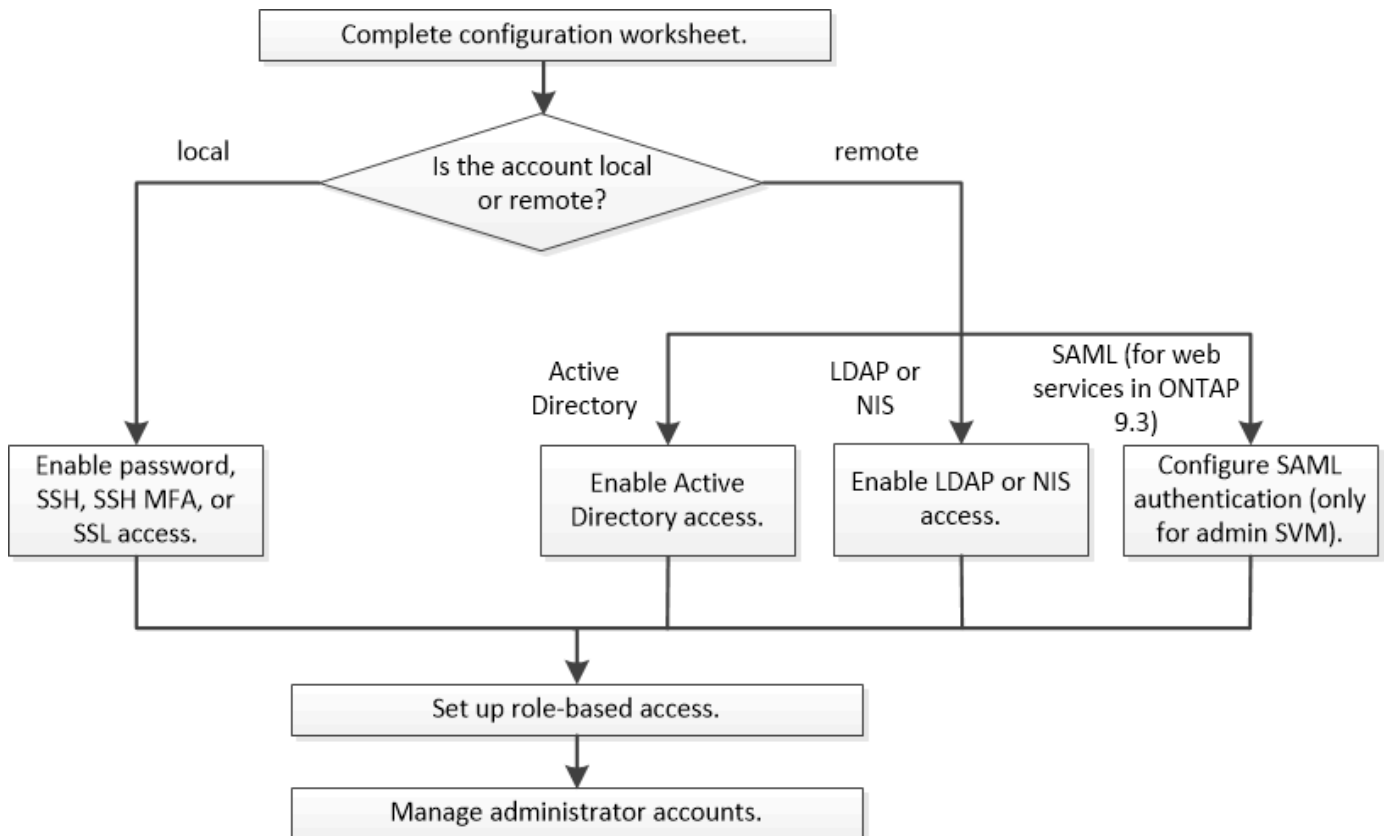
Complete configuration worksheet.

local

Is the account local or remote?

remote

Active Directory

LDAP or NIS

SAML (for web services in ONTAP 9.3)

Enable password, SSH, SSH MFA, or SSL access.

Enable Active Directory access.

Enable LDAP or NIS access.

Configure SAML authentication (only for admin SVM).

Set up role-based access.

Manage administrator accounts.